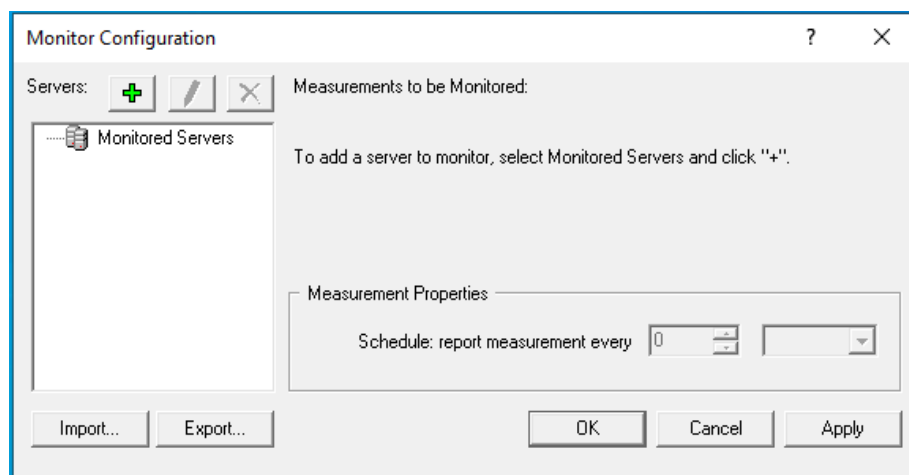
Monitor Configuration

?

×

Servers:

Monitored Servers

Measurements to be Monitored:

To add a server to monitor, select Monitored Servers and click "+".

Measurement Properties

Schedule: report measurement every 0

Import...

Export...

OK

Cancel

Apply